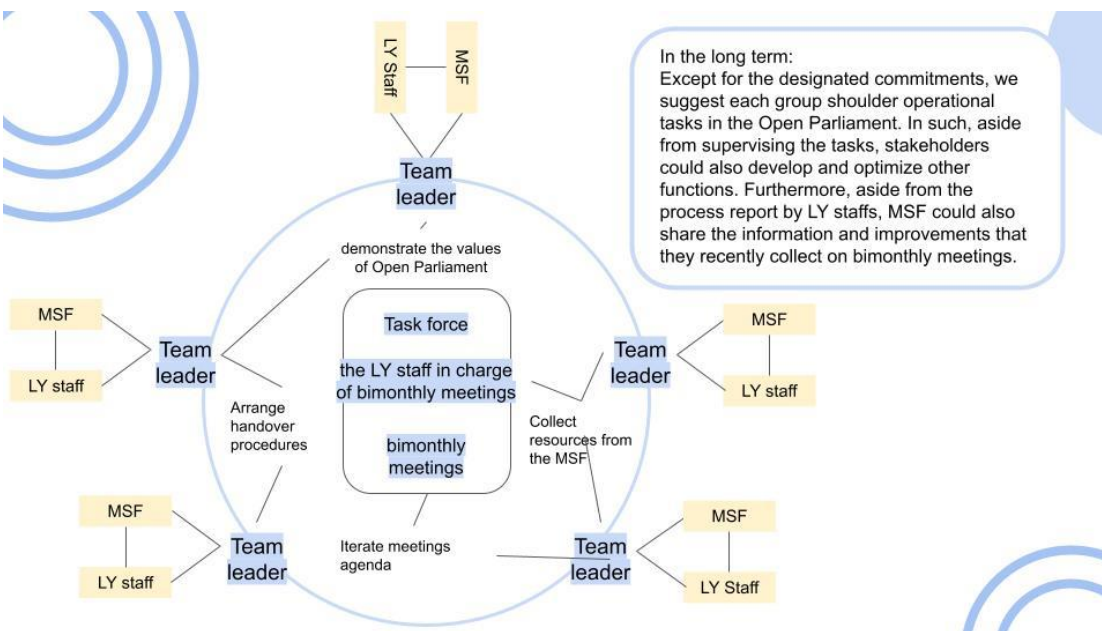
LY Staff

MSF

Team leader

In the long term:
Except for the designated commitments, we suggest each group shoulder operational tasks in the Open Parliament. In such, aside from supervising the tasks, stakeholders could also develop and optimize other functions. Furthermore, aside from the process report by LY staffs, MSF could also share the information and improvements that they recently collect on bimonthly meetings.

demonstrate the values of Open Parliament

MSF

LY staff

Team leader

Task force

the LY staff in charge of bimonthly meetings

bimonthly meetings

Team leader

MSF

LY staff

Arrange handover procedures

Collect resources from the MSF

MSF

LY staff

Team leader

Iterate meetings agenda

Team leader

MSF

LY Staff